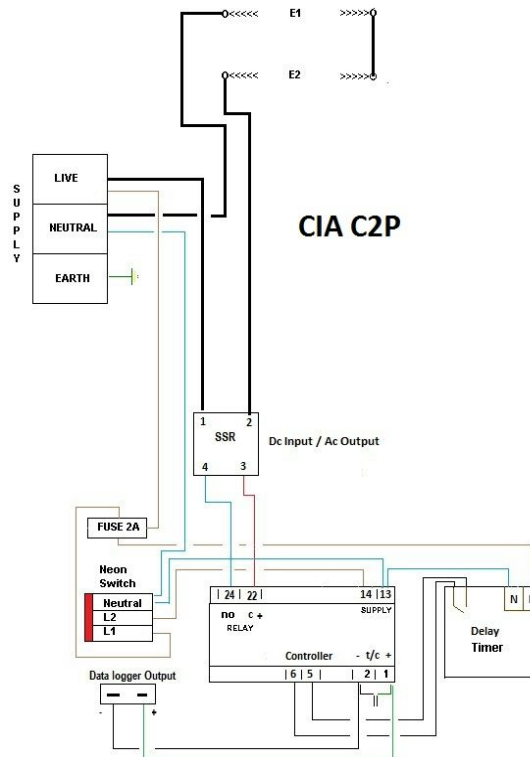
o<<<<< E1 >>>>>o

o<<<<< E2 >>>>>o

S U P P L Y

LIVE

NEUTRAL

EARTH

CIA C2P

1 2
SSR
4 3

Dc Input / Ac Output

FUSE 2A

Neon Switch

Neutral
L2
L1

| 24 | 22 |
no C +
RELAY

14 | 13
SUPPLY

Controller
- t/c +
| 6 | 5 | | 2 | 1

N

Delay Timer

Data logger Output
- +